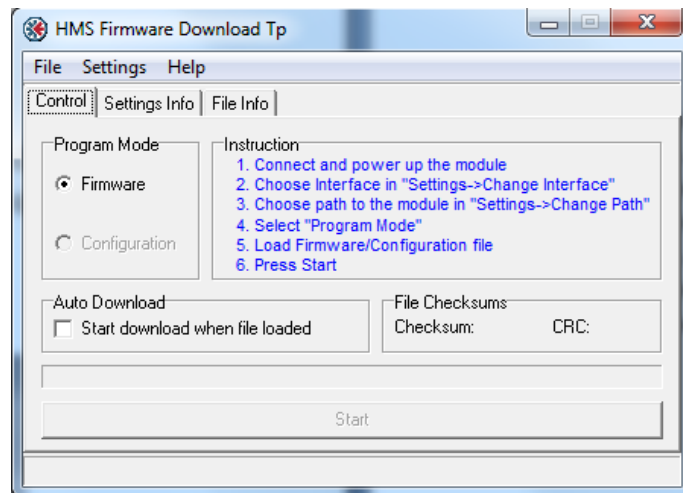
HMS Firmware Download Tp

File Settings Help

Control Settings Info File Info

Program Mode

Firmware

Configuration

Instruction
1. Connect and power up the module
2. Choose Interface in "Settings->Change Interface"
3. Choose path to the module in "Settings->Change Path"
4. Select "Program Mode"
5. Load Firmware/Configuration file
6. Press Start

Auto Download
Start download when file loaded

File Checksums
Checksum: CRC:

Start